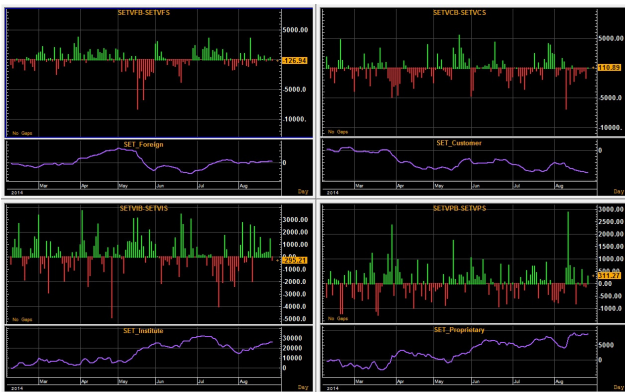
SETVFB-SETVFS

5000.

125.94

5000.

10000.

No Gaps

SET_Foreign

0

2014 Mar Apr May Jun Jul Aug Day

SETVCB-SETVCS

5000.

110.85

5000.

10000.

No Gaps

SET_Customer

0

2014 Mar Apr May Jun Jul Aug Day

SETVIB-SETVIS

3000.00

2000.00

1000.00

-239.21

2000.00

3000.00

4000.00

5000.00

No Gaps

SET_Institute

30000

20000

10000

0

2014 Mar Apr May Jun Jul Aug Day

SETVPB-SETVPS

3000.00

2500.00

2000.00

1500.00

1000.00

511.27

0.00

500.00

1000.00

No Gaps

SET_Proprietary

5000

0

2014 Mar Apr May Jun Jul Aug Day